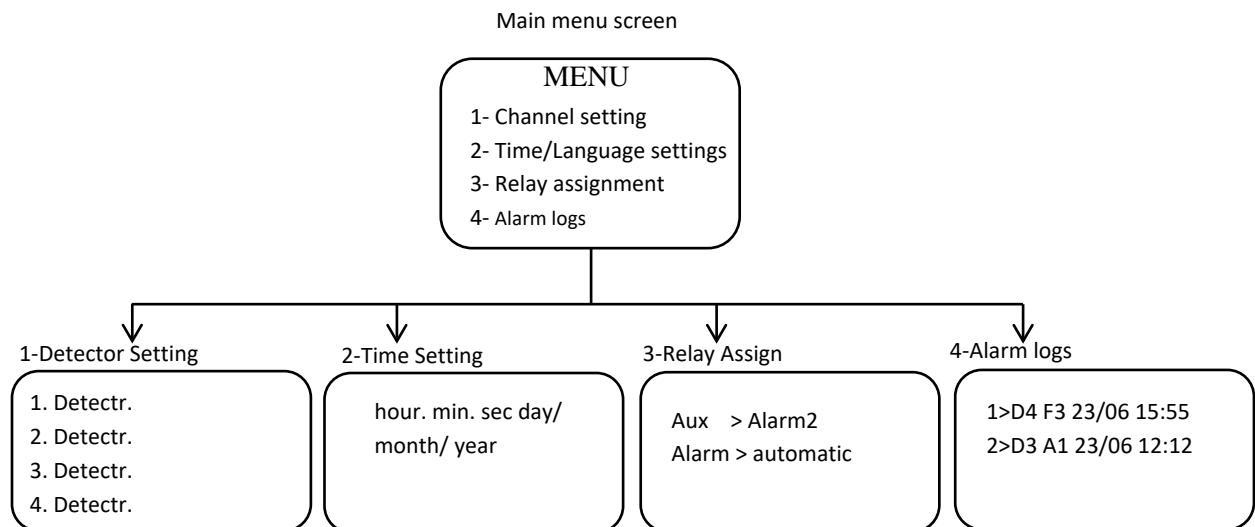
Main menu screen

MENU
1- Channel setting
2- Time/Language settings
3- Relay assignment
4- Alarm logs

1-Detector Setting
1. Detectr.
2. Detectr.
3. Detectr.
4. Detectr.

2-Time Setting
hour. min. sec day/ month/ year

3-Relay Assign
Aux > Alarm2
Alarm > automatic

4-Alarm logs
1>D4 F3 23/06 15:55
2>D3 A1 23/06 12:12